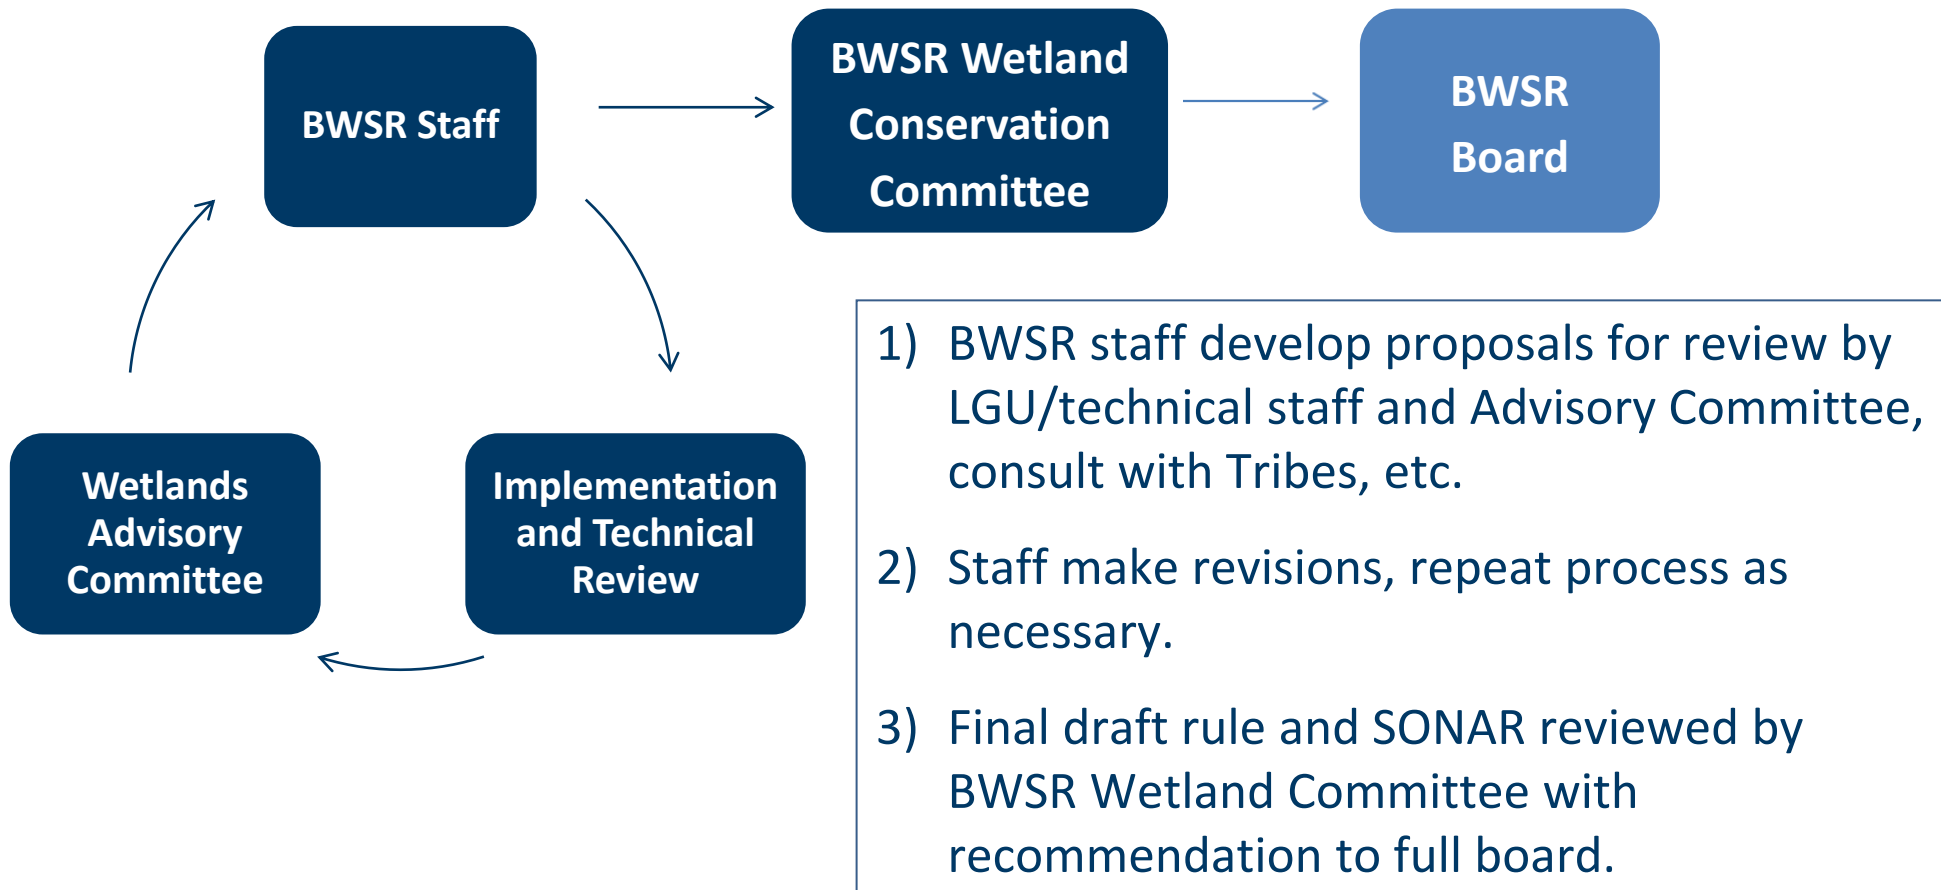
BWSR Staff

BWSR Wetland Conservation Committee

BWSR Board

Implementation and Technical Review

Wetlands Advisory Committee

1) BWSR staff develop proposals for review by LGU/technical staff and Advisory Committee, consult with Tribes, etc.

2) Staff make revisions, repeat process as necessary.

3) Final draft rule and SONAR reviewed by BWSR Wetland Committee with recommendation to full board.